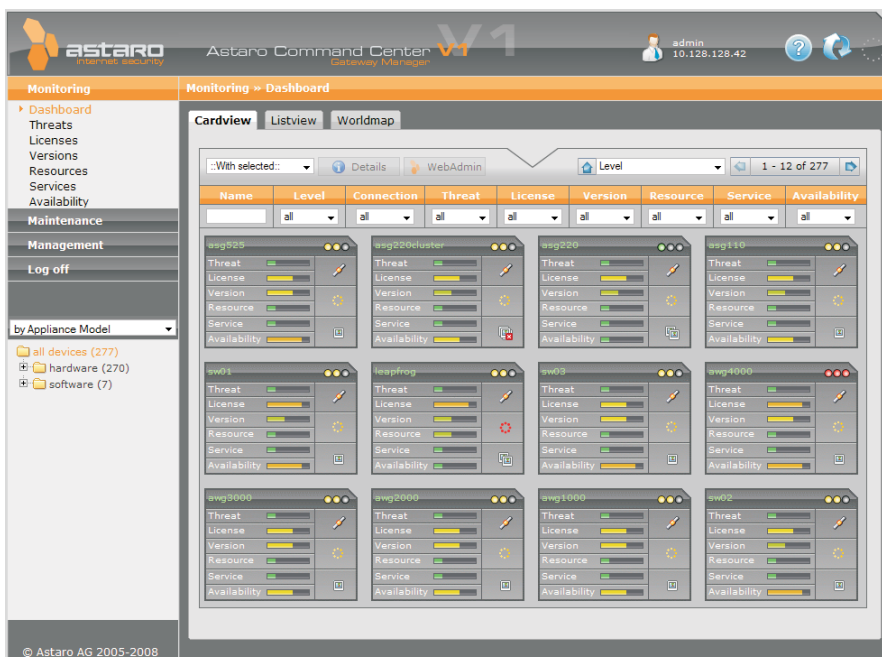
astaro internet security

Astaro Command Center V1 Gateway Manager

admin 10.128.128.42

Monitoring

Dashboard
Threats
Licenses
Versions
Resources
Services
Availability

Maintenance

Management

Log off

by Appliance Model

all devices (277)
hardware (270)
software (7)

© Astaro AG 2005-2008

Monitoring » Dashboard

Cardview | Listview | Worldmap

::With selected:: | Details | WebAdmin | Level | 1 - 12 of 277

| Name | Level | Connection | Threat | License | Version | Resource | Service | Availability |
|---|---|---|---|---|---|---|---|---|
| | all | all | all | all | all | all | all | all |

asg525
Threat
License
Version
Resource
Service
Availability

asg220cluster
Threat
License
Version
Resource
Service
Availability

asg220
Threat
License
Version
Resource
Service
Availability

asg110
Threat
License
Version
Resource
Service
Availability

sw01
Threat
License
Version
Resource
Service
Availability

leapfrog
Threat
License
Version
Resource
Service
Availability

sw03
Threat
License
Version
Resource
Service
Availability

awg4000
Threat
License
Version
Resource
Service
Availability

awg3000
Threat
License
Version
Resource
Service
Availability

awg2000
Threat
License
Version
Resource
Service
Availability

awg1000
Threat
License
Version
Resource
Service
Availability

sw02
Threat
License
Version
Resource
Service
Availability